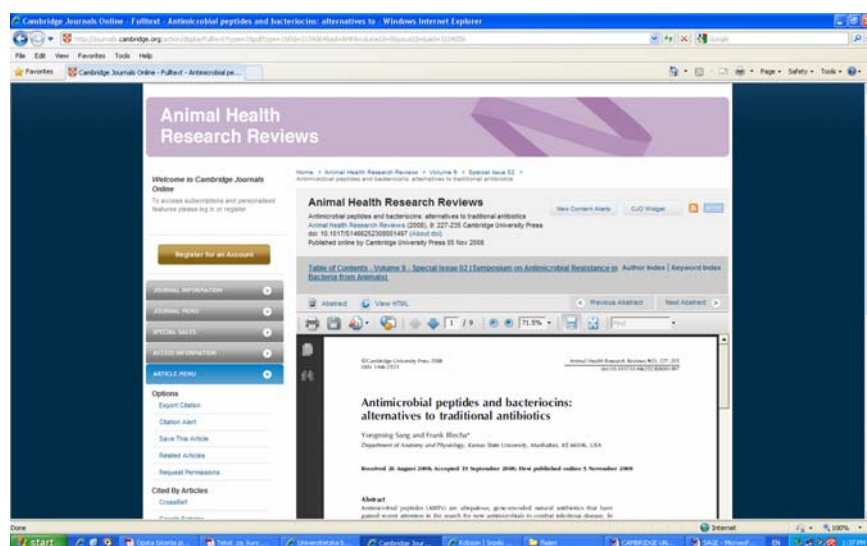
Cambridge Journals Online - Fulltext - Antimicrobial peptides and bacteriocins: alternatives to - Windows Internet Explorer

http://journals.cambridge.org/action/displayFulltext?type=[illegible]

File Edit View Favorites Tools Help

Favorites Cambridge Journals Online - Fulltext - Antimicrobial pe...

Page Safety Tools

Animal Health Research Reviews

Welcome to Cambridge Journals Online

To access subscriptions and personalised features please log in or register

Register for an Account

JOURNAL INFORMATION

JOURNAL MENU

SPECIAL SALES

ACCESS INFORMATION

ARTICLE MENU

Options

Export Citation

Citation Alert

Save This Article

Related Articles

Request Permissions

Cited By Articles

CrossRef

Home > Animal Health Research Reviews > Volume 9 > Special Issue 02 > Antimicrobial peptides and bacteriocins: alternatives to traditional antibiotics

Animal Health Research Reviews

Antimicrobial peptides and bacteriocins: alternatives to traditional antibiotics
Animal Health Research Reviews (2008), 9: 227-235 Cambridge University Press
doi: 10.1017/S1466252308001497 (About doi)
Published online by Cambridge University Press 05 Nov 2008

New Content Alerts CJO Widget

Table of Contents - Volume 9 - Special Issue 02 (Symposium on Antimicrobial Resistance in Bacteria from Animals) Author Index Keyword Index

Abstract View HTML

Previous Abstract Next Abstract

1 / 9 71.5% Find

©Cambridge University Press 2008
ISSN 1466-2523

Animal Health Research Reviews 9(2); 227–235
doi:10.1017/S1466252308001497

Antimicrobial peptides and bacteriocins: alternatives to traditional antibiotics

Yongming Sang and Frank Blecha*

Department of Anatomy and Physiology, Kansas State University, Manhattan, KS 66506, USA

Received 26 August 2008; Accepted 19 September 2008; First published online 5 November 2008

Abstract

Antimicrobial peptides (AMPs) are ubiquitous, gene-encoded natural antibiotics that have gained recent attention in the search for new antimicrobials to combat infectious disease. In

Done Internet 100%

start Cambridge Jour... CAMBRIDGE UN... SAGE - Microsoft... EN 1:37 PM